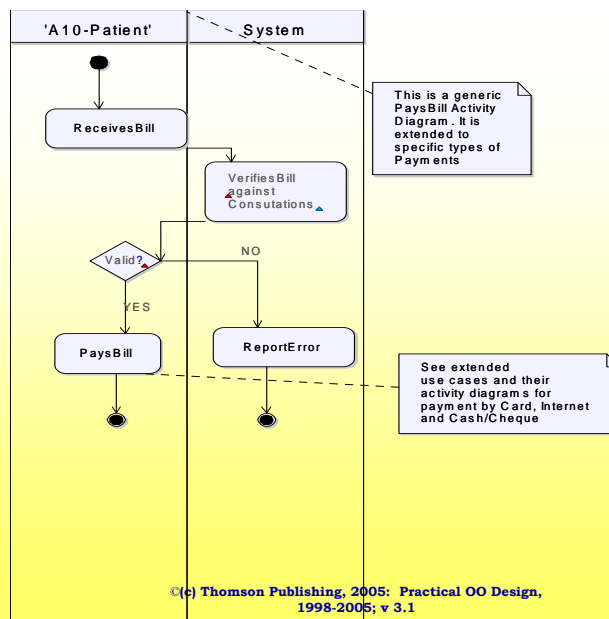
'A10-Patient'

System

This is a generic PaysBill Activity Diagram . It is extended to specific types of Payments

ReceivesBill

VerifiesBill against Consutations

Valid?

NO

YES

PaysBill

ReportError

See extended use cases and their activity diagrams for payment by Card, Internet and Cash/Cheque

©(c) Thomson Publishing, 2005: Practical OO Design, 1998-2005; v 3.1